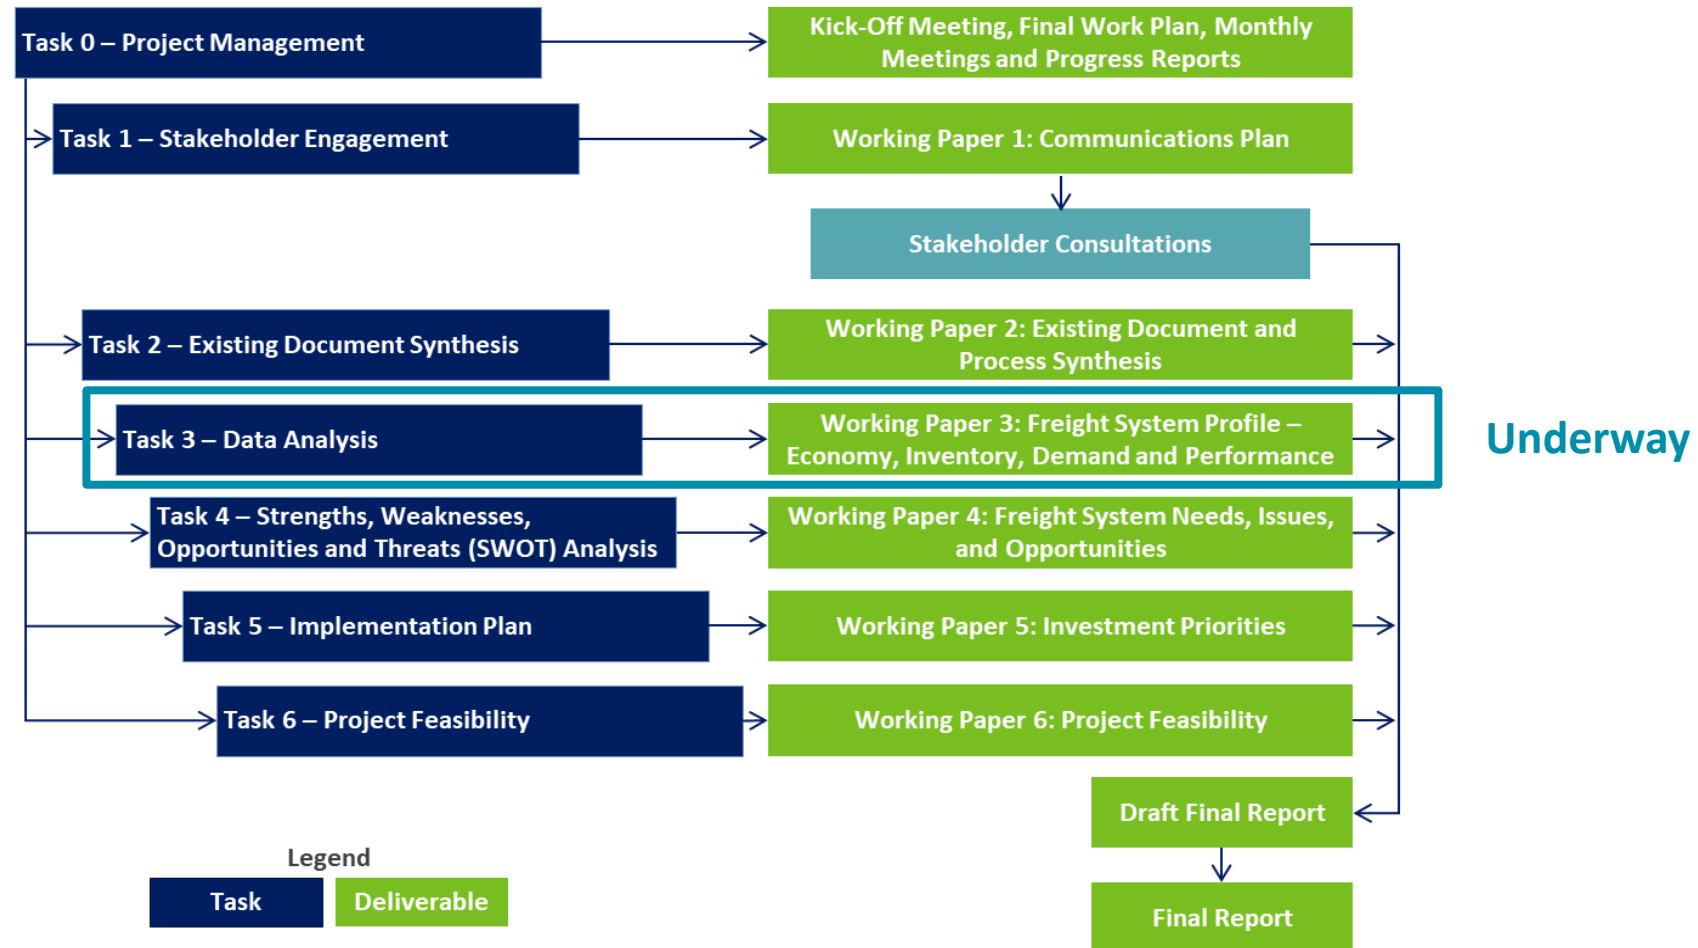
Task 0 – Project Management

Kick-Off Meeting, Final Work Plan, Monthly Meetings and Progress Reports

Task 1 – Stakeholder Engagement

Working Paper 1: Communications Plan

Stakeholder Consultations

Task 2 – Existing Document Synthesis

Working Paper 2: Existing Document and Process Synthesis

Task 3 – Data Analysis

Working Paper 3: Freight System Profile – Economy, Inventory, Demand and Performance

Underway

Task 4 – Strengths, Weaknesses, Opportunities and Threats (SWOT) Analysis

Working Paper 4: Freight System Needs, Issues, and Opportunities

Task 5 – Implementation Plan

Working Paper 5: Investment Priorities

Task 6 – Project Feasibility

Working Paper 6: Project Feasibility

Draft Final Report

Final Report

Legend

Task

Deliverable